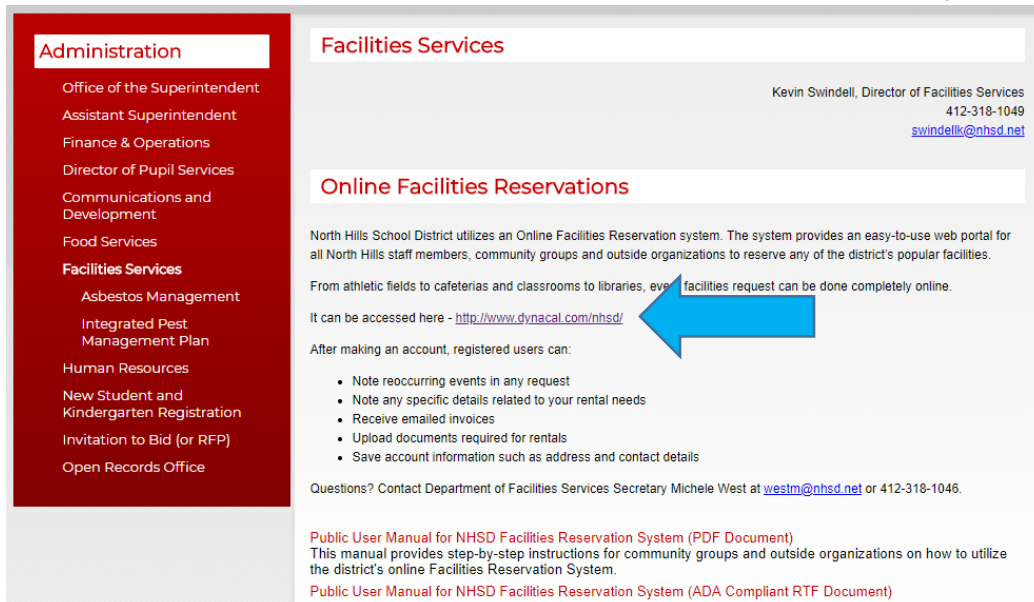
Administration

Office of the Superintendent
Assistant Superintendent
Finance & Operations
Director of Pupil Services
Communications and Development
Food Services
Facilities Services
Asbestos Management
Integrated Pest Management Plan
Human Resources
New Student and Kindergarten Registration
Invitation to Bid (or RFP)
Open Records Office

Facilities Services

Kevin Swindell, Director of Facilities Services
412-318-1049
swindellk@nhsd.net

Online Facilities Reservations

North Hills School District utilizes an Online Facilities Reservation system. The system provides an easy-to-use web portal for all North Hills staff members, community groups and outside organizations to reserve any of the district's popular facilities.

From athletic fields to cafeterias and classrooms to libraries, eve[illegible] facilities request can be done completely online.

It can be accessed here - http://www.dynacal.com/nhsd/

After making an account, registered users can:

- Note reoccurring events in any request
- Note any specific details related to your rental needs
- Receive emailed invoices
- Upload documents required for rentals
- Save account information such as address and contact details

Questions? Contact Department of Facilities Services Secretary Michele West at westm@nhsd.net or 412-318-1046.

Public User Manual for NHSD Facilities Reservation System (PDF Document)
This manual provides step-by-step instructions for community groups and outside organizations on how to utilize the district's online Facilities Reservation System.
Public User Manual for NHSD Facilities Reservation System (ADA Compliant RTF Document)